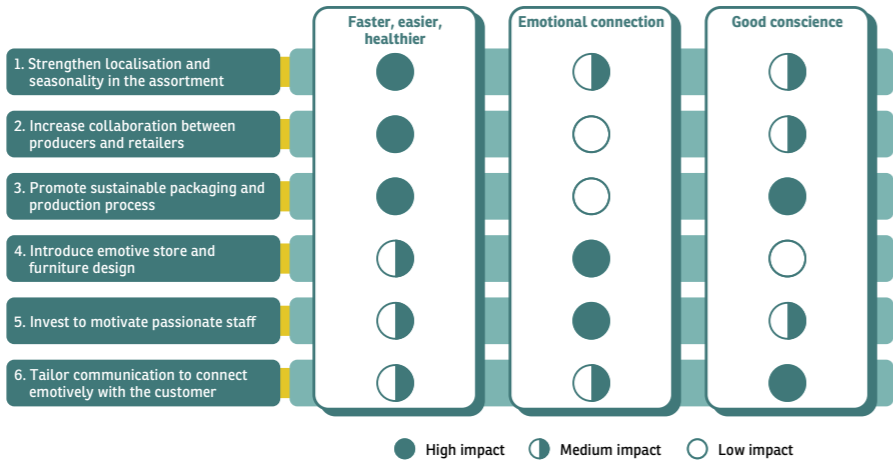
| | Faster, easier, healthier | Emotional connection | Good conscience |
|---|---|---|---|
| 1. Strengthen localisation and seasonality in the assortment | High impact | Medium impact | Medium impact |
| 2. Increase collaboration between producers and retailers | High impact | Low impact | Medium impact |
| 3. Promote sustainable packaging and production process | High impact | Low impact | High impact |
| 4. Introduce emotive store and furniture design | Medium impact | High impact | Low impact |
| 5. Invest to motivate passionate staff | Medium impact | High impact | Medium impact |
| 6. Tailor communication to connect emotively with the customer | Medium impact | Medium impact | High impact |

High impact Medium impact Low impact